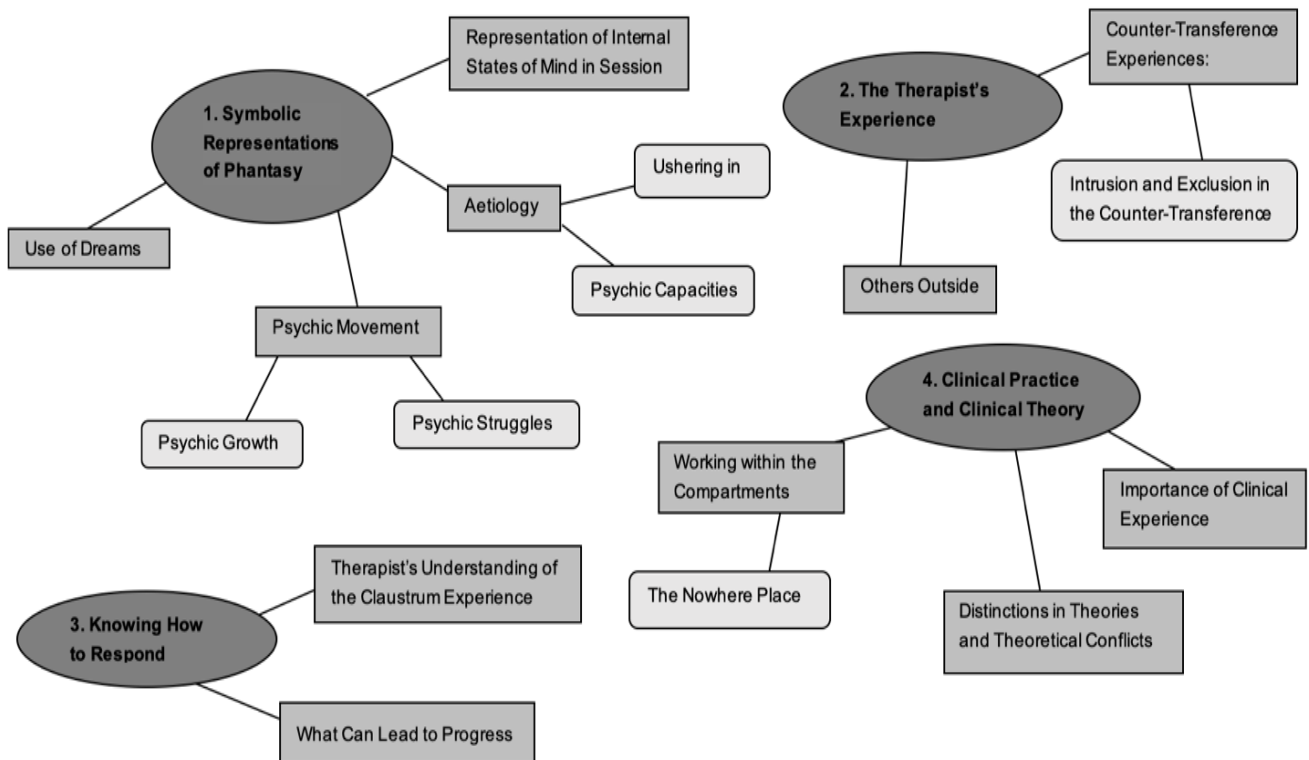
1. Symbolic Representations of Phantasy

Representation of Internal States of Mind in Session

Aetiology

Ushering in

Psychic Capacities

Use of Dreams

Psychic Movement

Psychic Growth

Psychic Struggles

2. The Therapist's Experience

Counter-Transference Experiences:

Intrusion and Exclusion in the Counter-Transference

Others Outside

4. Clinical Practice and Clinical Theory

Working within the Compartments

The Nowhere Place

Importance of Clinical Experience

Distinctions in Theories and Theoretical Conflicts

3. Knowing How to Respond

Therapist's Understanding of the Claustrum Experience

What Can Lead to Progress